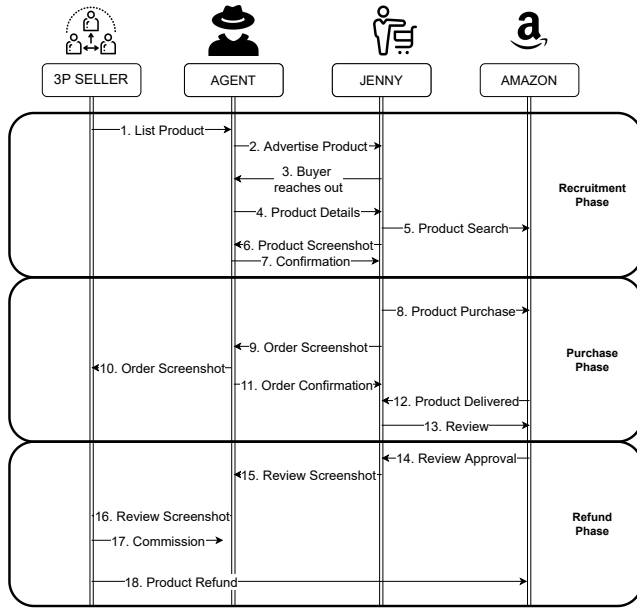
3P SELLER

AGENT

JENNY

AMAZON

1. List Product

2. Advertise Product

3. Buyer reaches out

4. Product Details

5. Product Search

6. Product Screenshot

7. Confirmation

Recruitment Phase

8. Product Purchase

9. Order Screenshot

10. Order Screenshot

11. Order Confirmation

12. Product Delivered

13. Review

Purchase Phase

14. Review Approval

15. Review Screenshot

16. Review Screenshot

17. Commission

18. Product Refund

Refund Phase